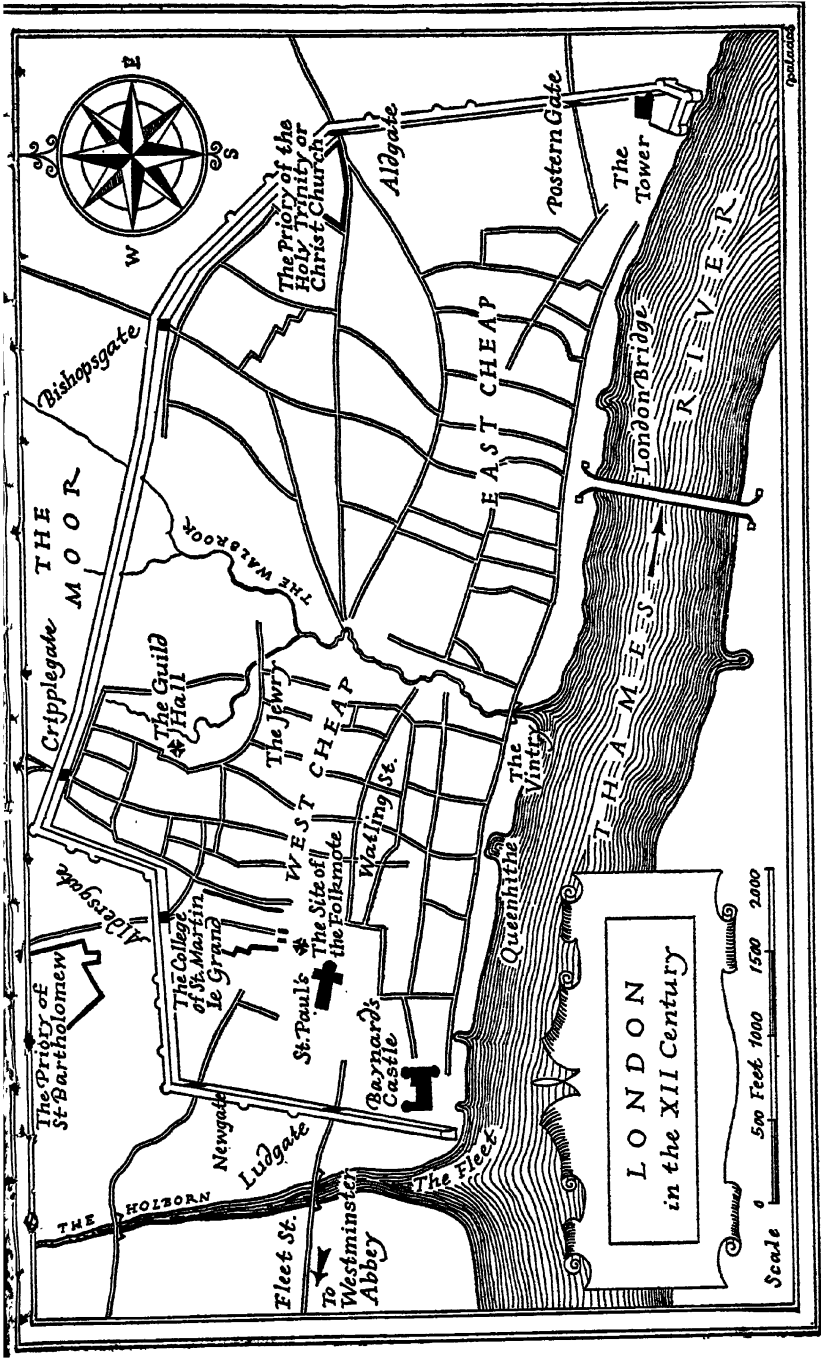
LONDON
in the XII Century

Scale 0 500 Feet 1000 1500 2000

W
E
S

Bishopsgate
THE MOOR
THE WALBROOK
Cripplegate
Aldersgate
The Priory of St. Bartholomew
The College of St. Martin le Grand
Newgate
Ludgate
THE HOLBORN
Fleet St.
To Westminster Abbey
The Fleet
Barnard's Castle
St. Paul's
The Site of the Folkmote
The Guild Hall
The Jewry
WEST CHEAP
Watling St.
Queenhithe
The Vintry
EAST CHEAP
The Priory of the Holy Trinity or Christ Church
Aldgate
Postern Gate
The Tower
London Bridge
THAMES RIVER